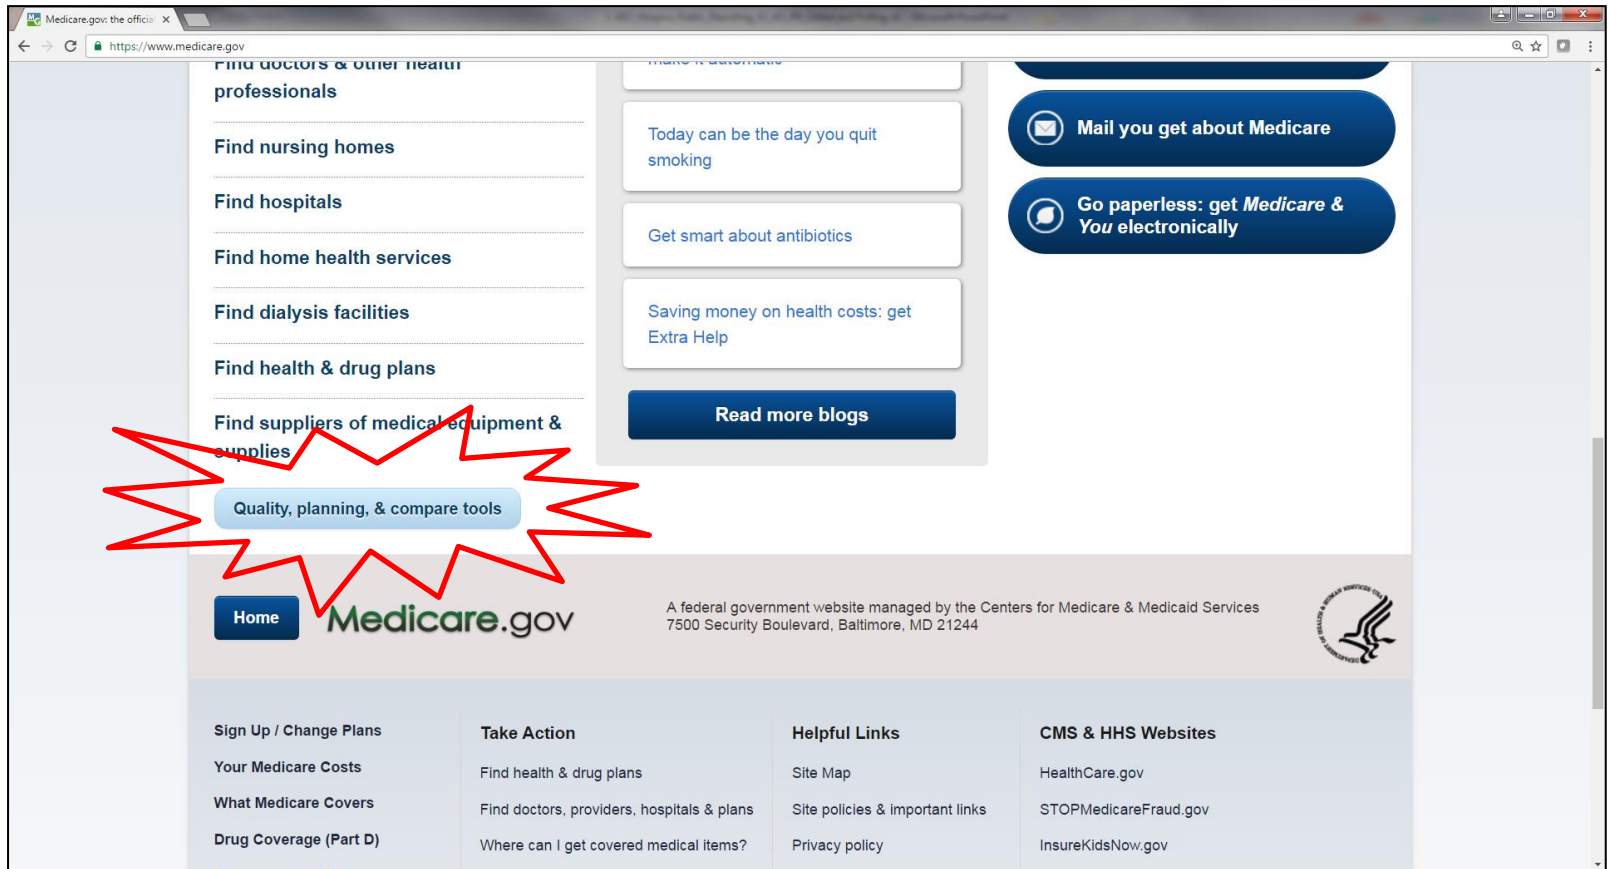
Medicare.gov: the officia ×

https://www.medicare.gov

Find doctors & other health professionals

Find nursing homes

Find hospitals

Find home health services

Find dialysis facilities

Find health & drug plans

Find suppliers of medical equipment & supplies

Quality, planning, & compare tools

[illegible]

Today can be the day you quit smoking

Get smart about antibiotics

Saving money on health costs: get Extra Help

Read more blogs

Mail you get about Medicare

Go paperless: get *Medicare & You* electronically

Home

Medicare.gov

A federal government website managed by the Centers for Medicare & Medicaid Services
7500 Security Boulevard, Baltimore, MD 21244

Sign Up / Change Plans

Your Medicare Costs

What Medicare Covers

Drug Coverage (Part D)

Take Action

Find health & drug plans

Find doctors, providers, hospitals & plans

Where can I get covered medical items?

Helpful Links

Site Map

Site policies & important links

Privacy policy

CMS & HHS Websites

HealthCare.gov

STOPMedicareFraud.gov

InsureKidsNow.gov